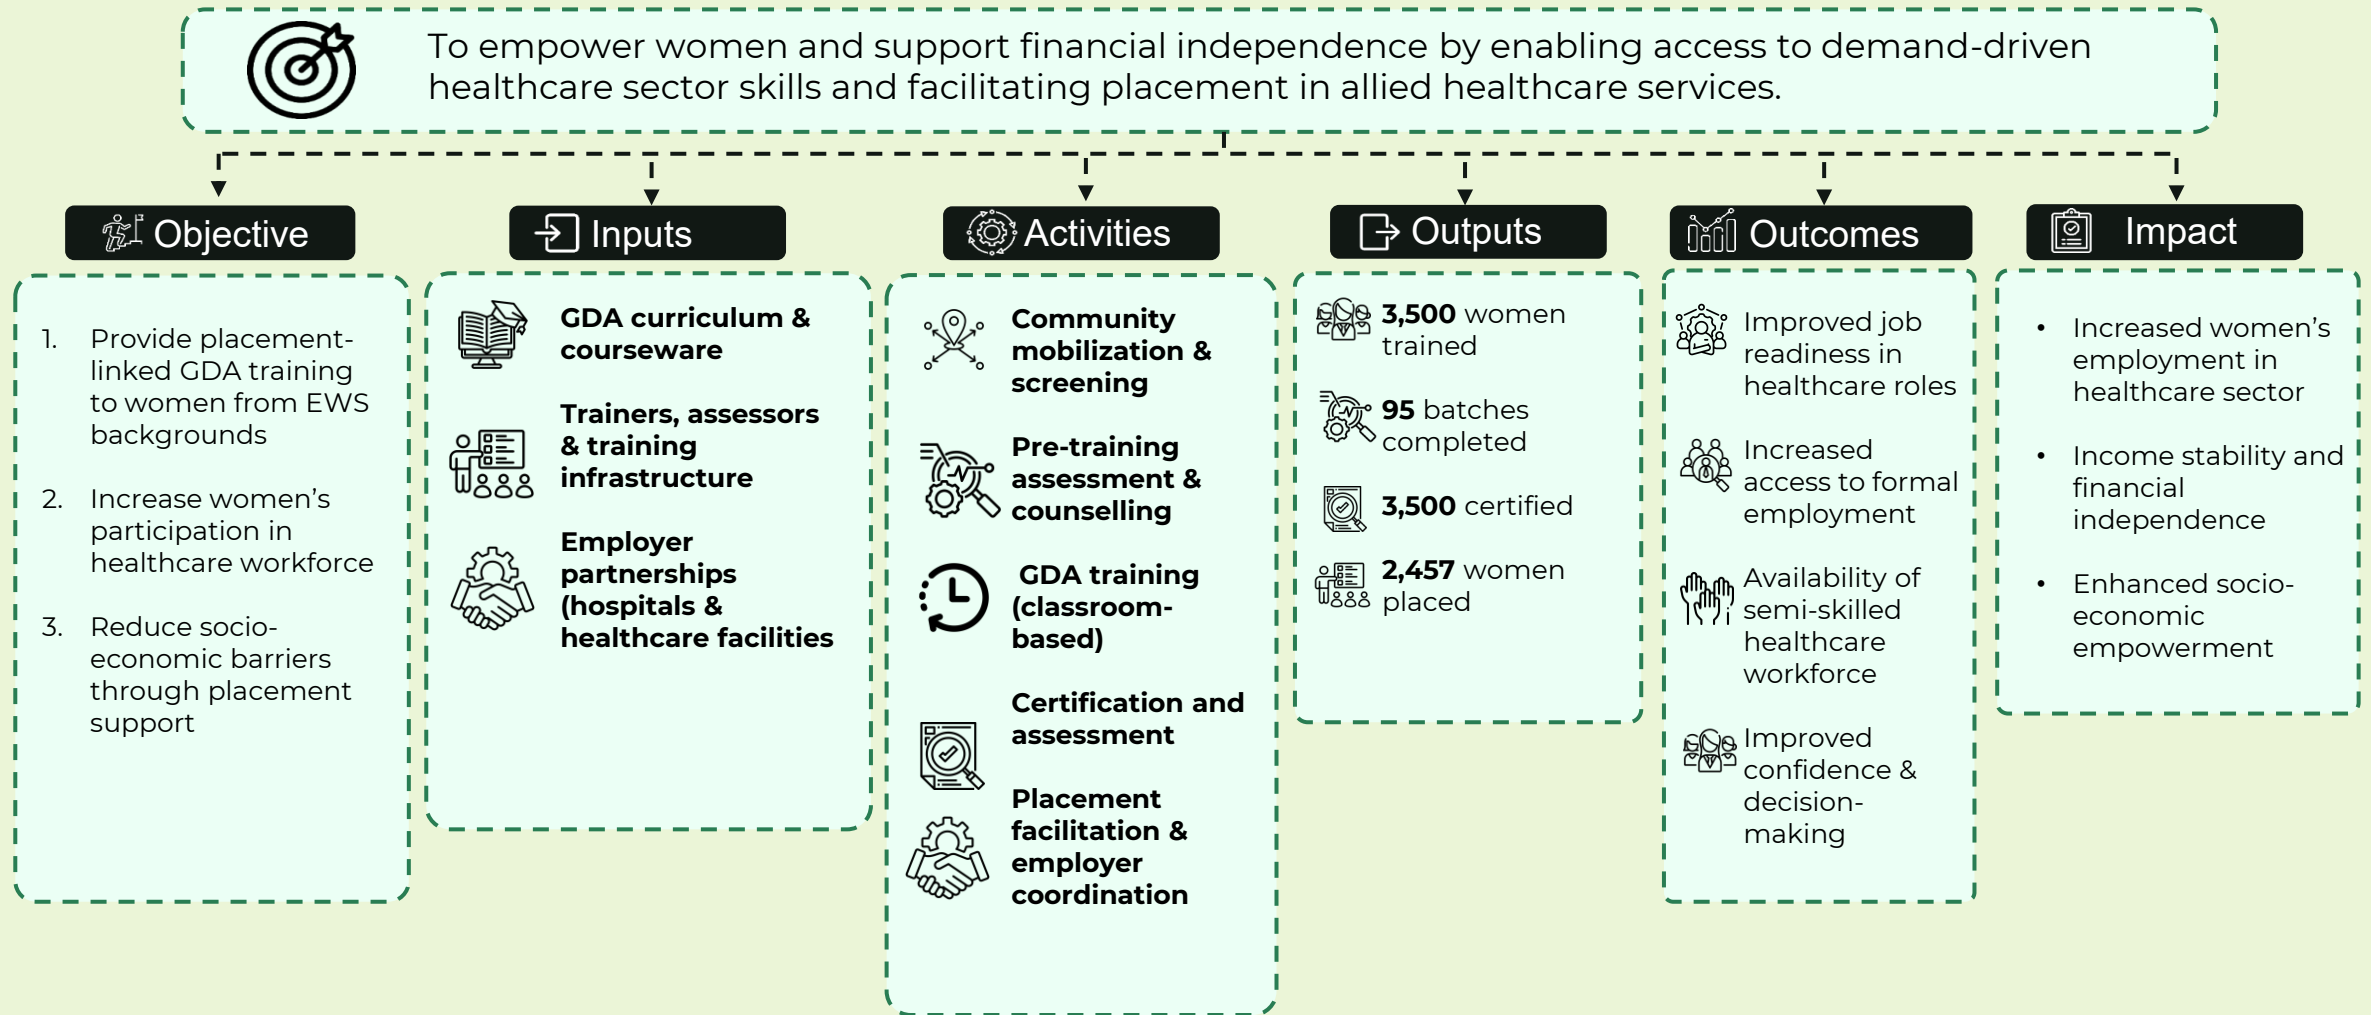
To empower women and support financial independence by enabling access to demand-driven healthcare sector skills and facilitating placement in allied healthcare services.

Objective

1. Provide placement-linked GDA training to women from EWS backgrounds

2. Increase women's participation in healthcare workforce

3. Reduce socio-economic barriers through placement support

Inputs

**GDA curriculum & courseware**

**Trainers, assessors & training infrastructure**

**Employer partnerships (hospitals & healthcare facilities**

Activities

**Community mobilization & screening**

**Pre-training assessment & counselling**

**GDA training (classroom-based)**

**Certification and assessment**

**Placement facilitation & employer coordination**

Outputs

**3,500** women trained

**95** batches completed

**3,500** certified

**2,457** women placed

Outcomes

Improved job readiness in healthcare roles

Increased access to formal employment

Availability of semi-skilled healthcare workforce

Improved confidence & decision-making

Impact

• Increased women's employment in healthcare sector

• Income stability and financial independence

• Enhanced socio-economic empowerment